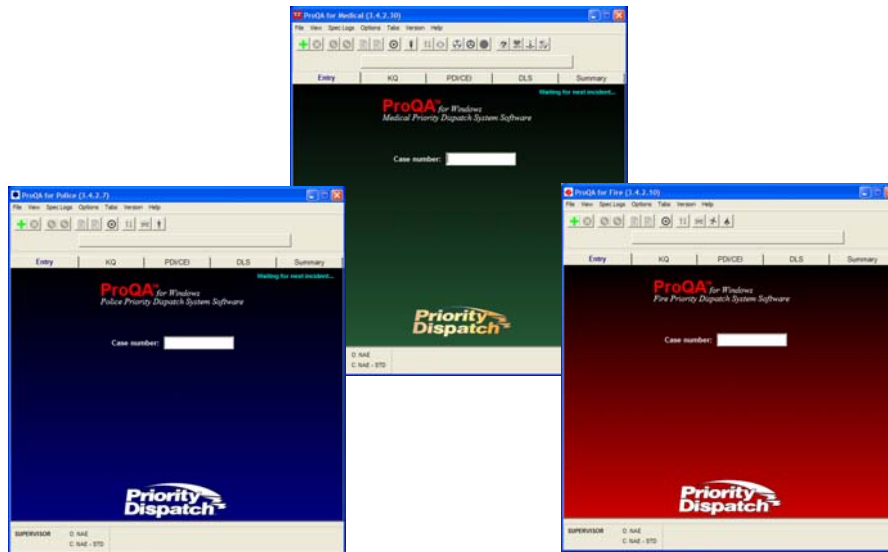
ProQA for Medical (3.4.2.10)
File View SpecLogs Options Tabs Version Help
Entry | KQ | PDI/CEI | DLS | Summary
Waiting for next incident...
ProQA® for Windows
Medical Priority Dispatch System Software
Case number:
Priority Dispatch
D: NAE
C: NAE - STD

ProQA for Police (3.4.2.7)
File View SpecLogs Options Tabs Version Help
Entry | KQ | PDI/CEI | DLS | Summary
Waiting for next incident...
ProQA® for Windows
Police Priority Dispatch System Software
Case number:
Priority Dispatch
SUPERVISOR D: NAE
C: NAE - STD

ProQA for Fire (3.4.2.10)
File View SpecLogs Options Tabs Version Help
Entry | KQ | PDI/CEI | DLS | Summary
ProQA® for Windows
Fire Priority Dispatch System Software
Case number:
Priority Dispatch
SUPERVISOR D: NAE
C: NAE - STD